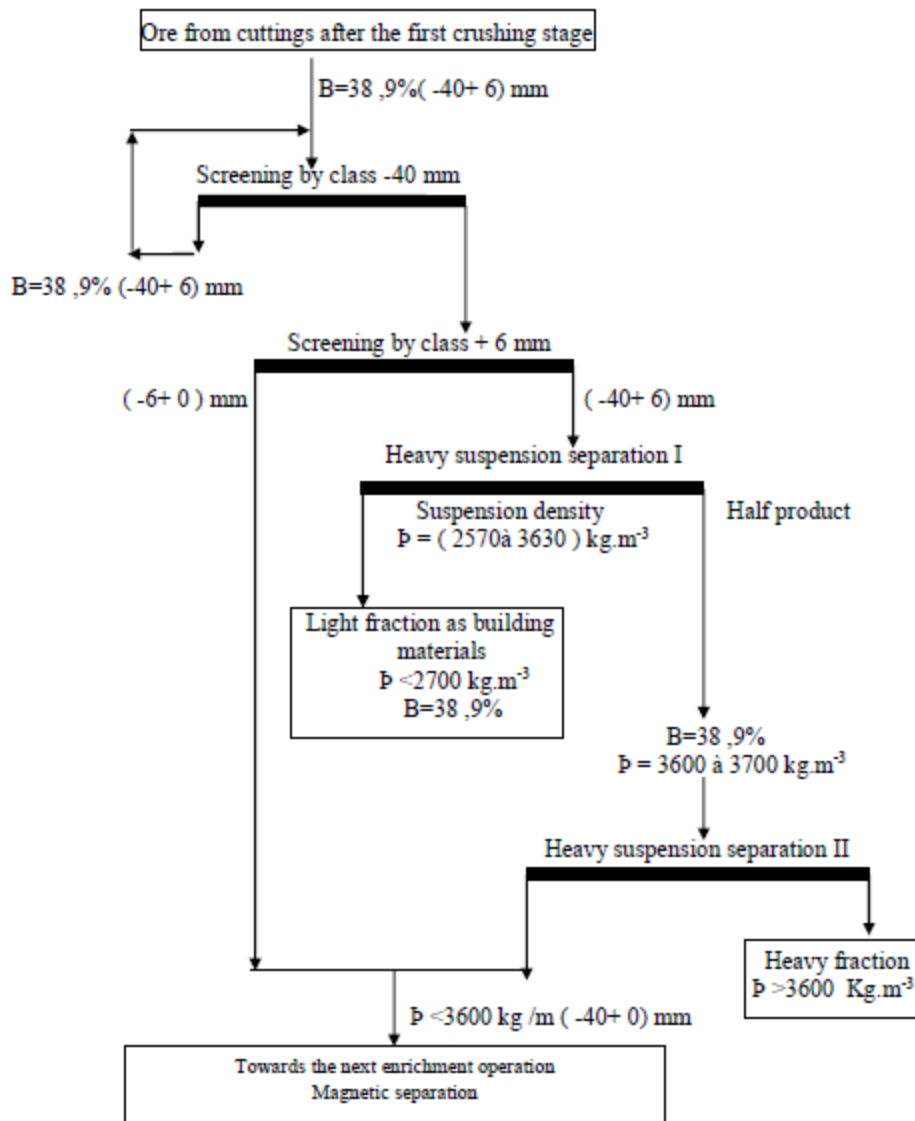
Ore from cuttings after the first crushing stage

B=38 ,9%( -40+ 6) mm

Screening by class -40 mm

B=38 ,9% (-40+ 6) mm

Screening by class + 6 mm

( -6+ 0 ) mm

( -40+ 6) mm

Heavy suspension separation I

Suspension density
Þ = ( 2570à 3630 ) kg.m$^{-3}$

Half product

Light fraction as building materials
Þ <2700 kg.m$^{-3}$
B=38 ,9%

B=38 ,9%
Þ = 3600 à 3700 kg.m$^{-3}$

Heavy suspension separation II

Heavy fraction
Þ >3600 Kg.m$^{-3}$

Þ <3600 kg /m ( -40+ 0) mm

Towards the next enrichment operation
Magnetic separation